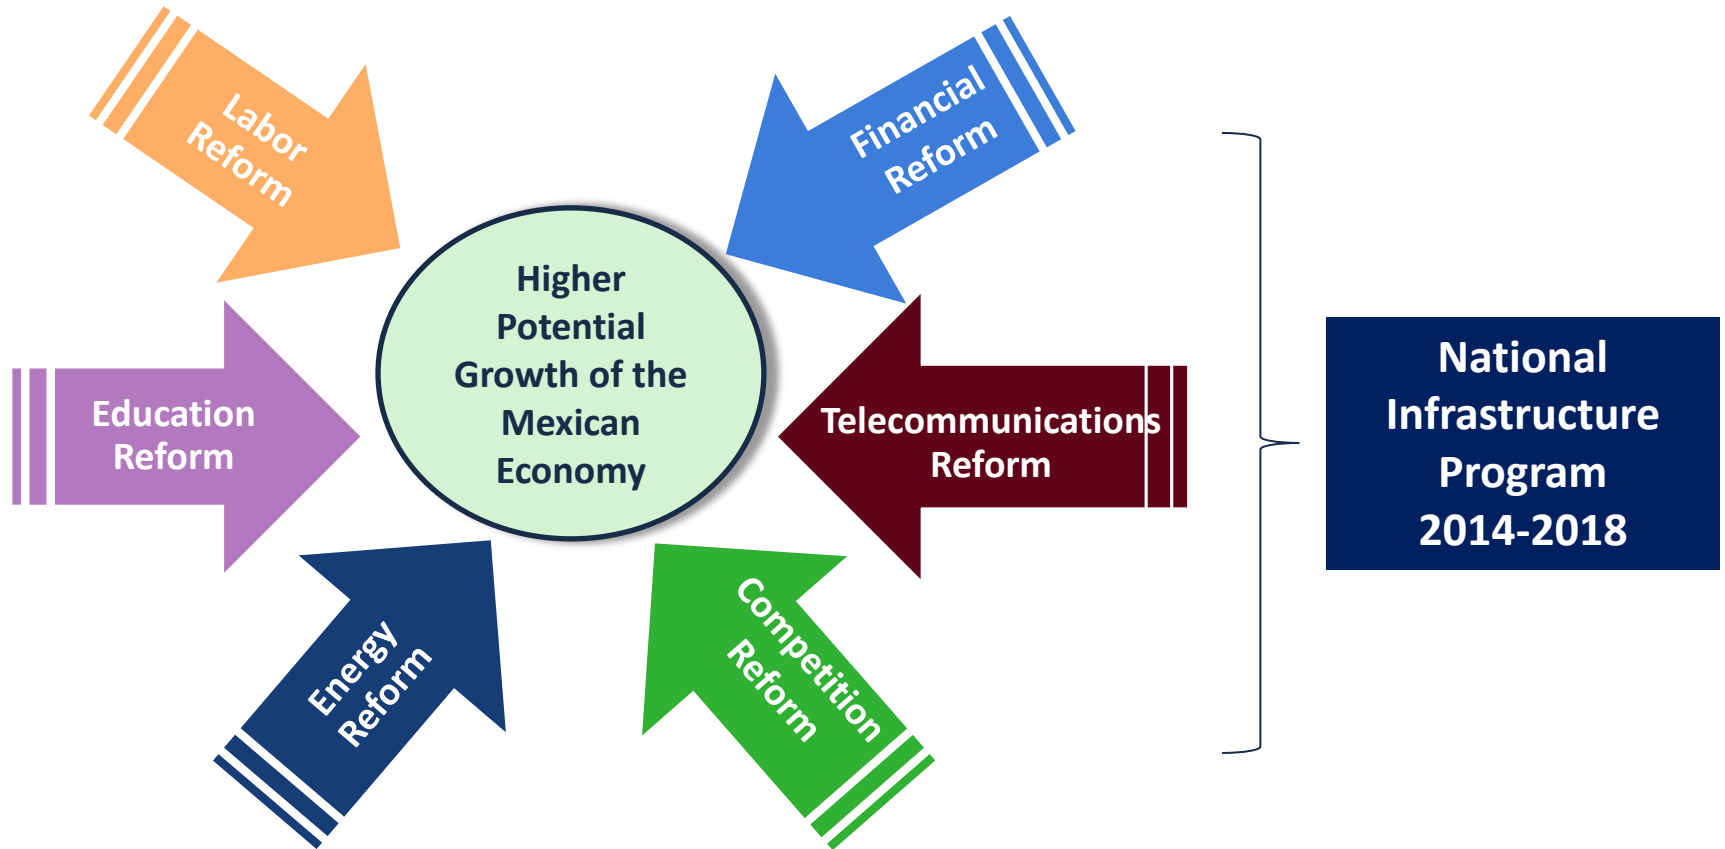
Labor Reform

Financial Reform

Higher Potential Growth of the Mexican Economy

Education Reform

Telecommunications Reform

Energy Reform

Competition Reform

National Infrastructure Program 2014-2018